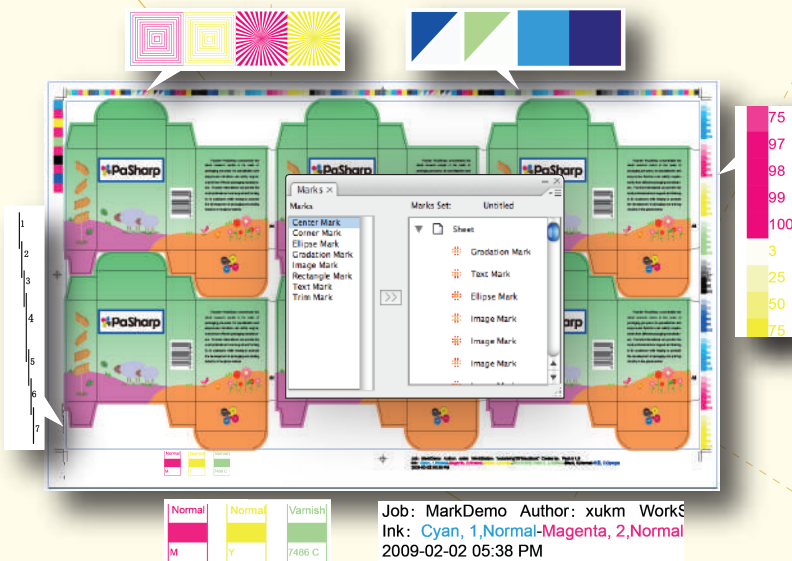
75
97
98
99
100
3
25
50
75

1
2
3
4
5
6
7

PaSharp
PaSharp

Marks ×
Marks
Center Mark
Corner Mark
Ellipse Mark
Gradation Mark
Image Mark
Rectangle Mark
Text Mark
Trim Mark
>>
Marks Set: Untitled
Sheet
Gradation Mark
Text Mark
Ellipse Mark
Image Mark
Image Mark
Image Mark

| Normal | Normal | Varnish |
|---|---|---|
| M | Y | 7486 C |

Job: MarkDemo Author: xukm WorkS
Ink: Cyan, 1,Normal-Magenta, 2,Normal
2009-02-02 05:38 PM